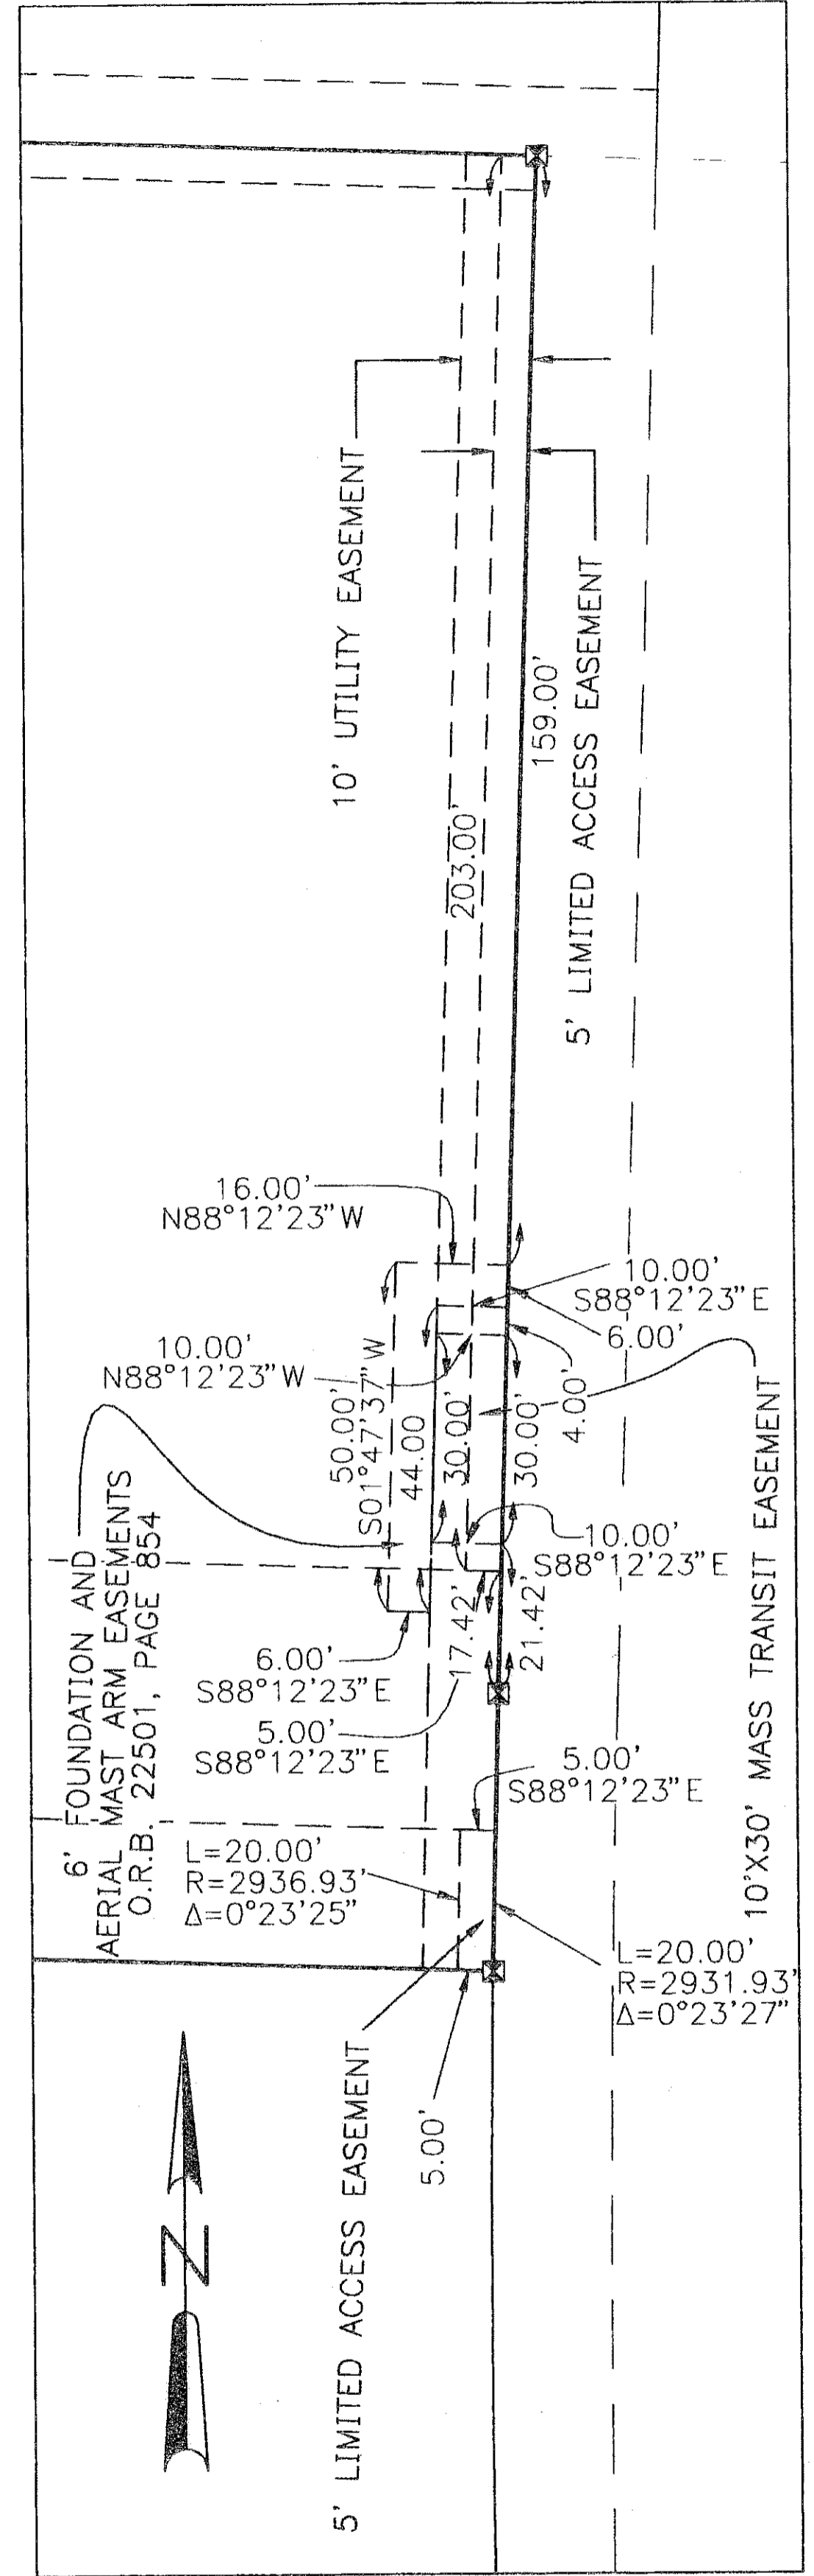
10' UTILITY EASEMENT

203.00'

159.00'

5' LIMITED ACCESS EASEMENT

16.00'
N88°12'23"W

10.00'
S88°12'23"E

6.00'

10.00'
N88°12'23"W

50.00'
S01°47'37"W

44.00

30.00'

30.00'

4.00'

6' FOUNDATION AND AERIAL MAST ARM EASEMENTS O.R.B. 22501, PAGE 854

10.00'
S88°12'23"E

17.42'

21.42'

6.00'
S88°12'23"E

5.00'
S88°12'23"E

5.00'
S88°12'23"E

10'X30' MASS TRANSIT EASEMENT

L=20.00'
R=2936.93'
Δ=0°23'25"

L=20.00'
R=2931.93'
Δ=0°23'27"

5' LIMITED ACCESS EASEMENT

5.00'

N